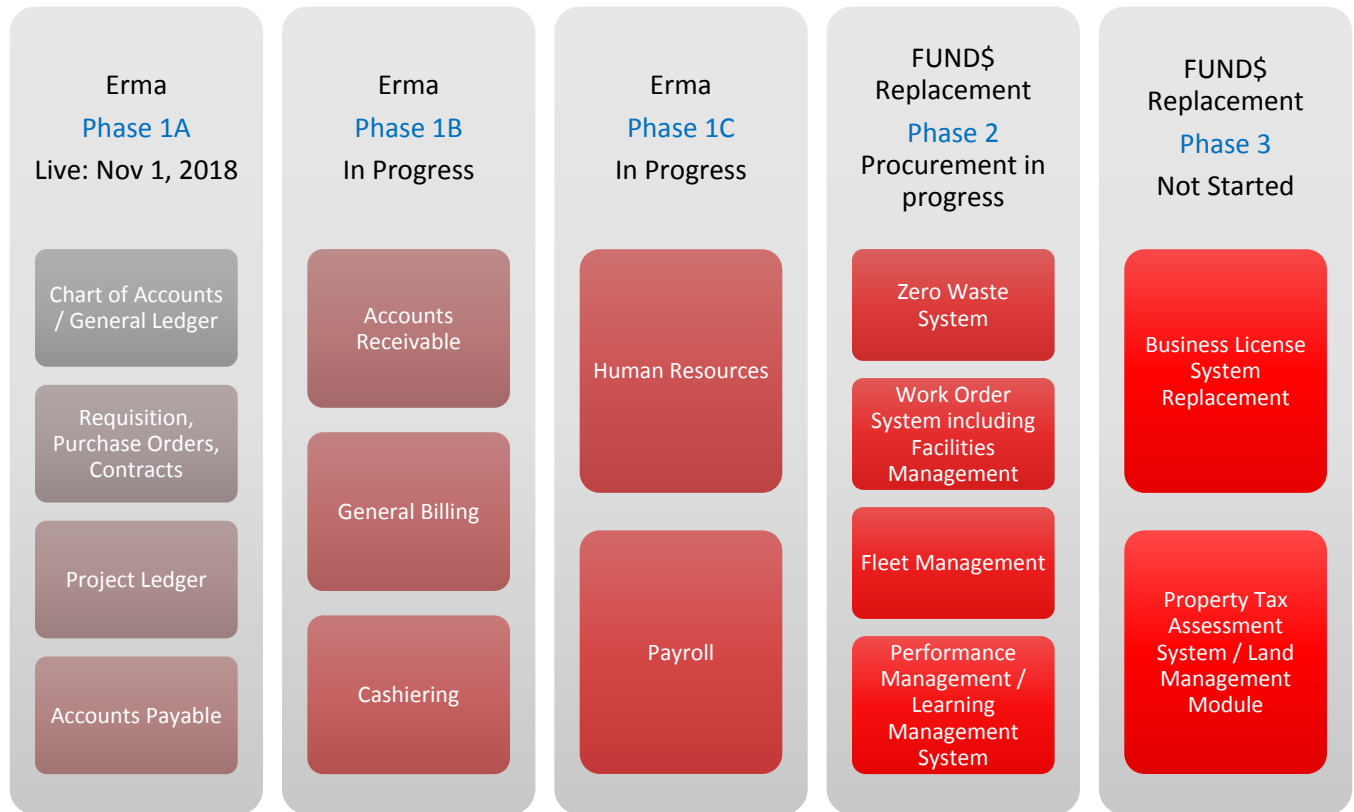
Erma
Phase 1A
Live: Nov 1, 2018

Chart of Accounts / General Ledger

Requisition, Purchase Orders, Contracts

Project Ledger

Accounts Payable

Erma
Phase 1B
In Progress

Accounts Receivable

General Billing

Cashiering

Erma
Phase 1C
In Progress

Human Resources

Payroll

FUND$ Replacement
Phase 2
Procurement in progress

Zero Waste System

Work Order System including Facilities Management

Fleet Management

Performance Management / Learning Management System

FUND$ Replacement
Phase 3
Not Started

Business License System Replacement

Property Tax Assessment System / Land Management Module